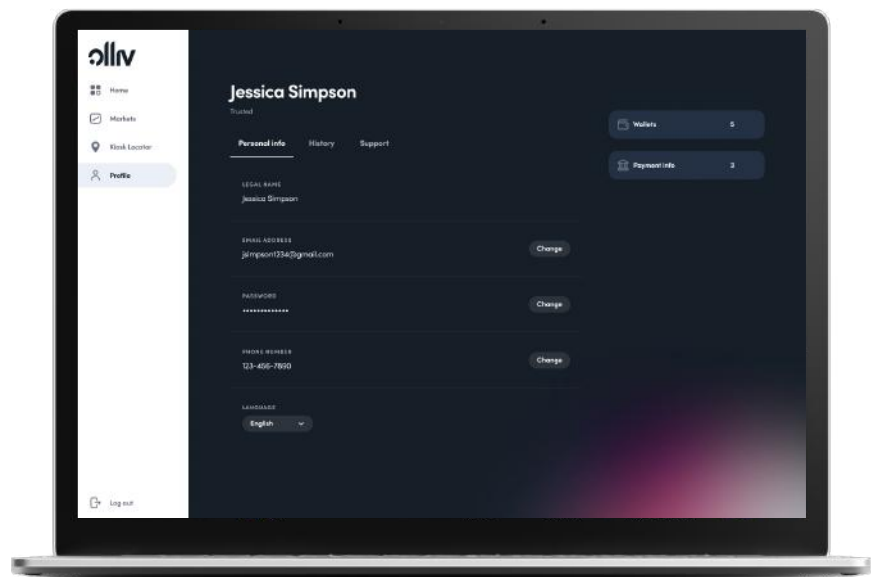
ollv

Home
Markets
Kiosk Locator
Profile

Log out

Jessica Simpson
Trusted

Personal info History Support

LEGAL NAME
Jessica Simpson

EMAIL ADDRESS
jsimpson1234@gmail.com
Change

PASSWORD
••••••••••••••
Change

PHONE NUMBER
123-456-7890
Change

LANGUAGE
English

Wallets 5

Payment info 3